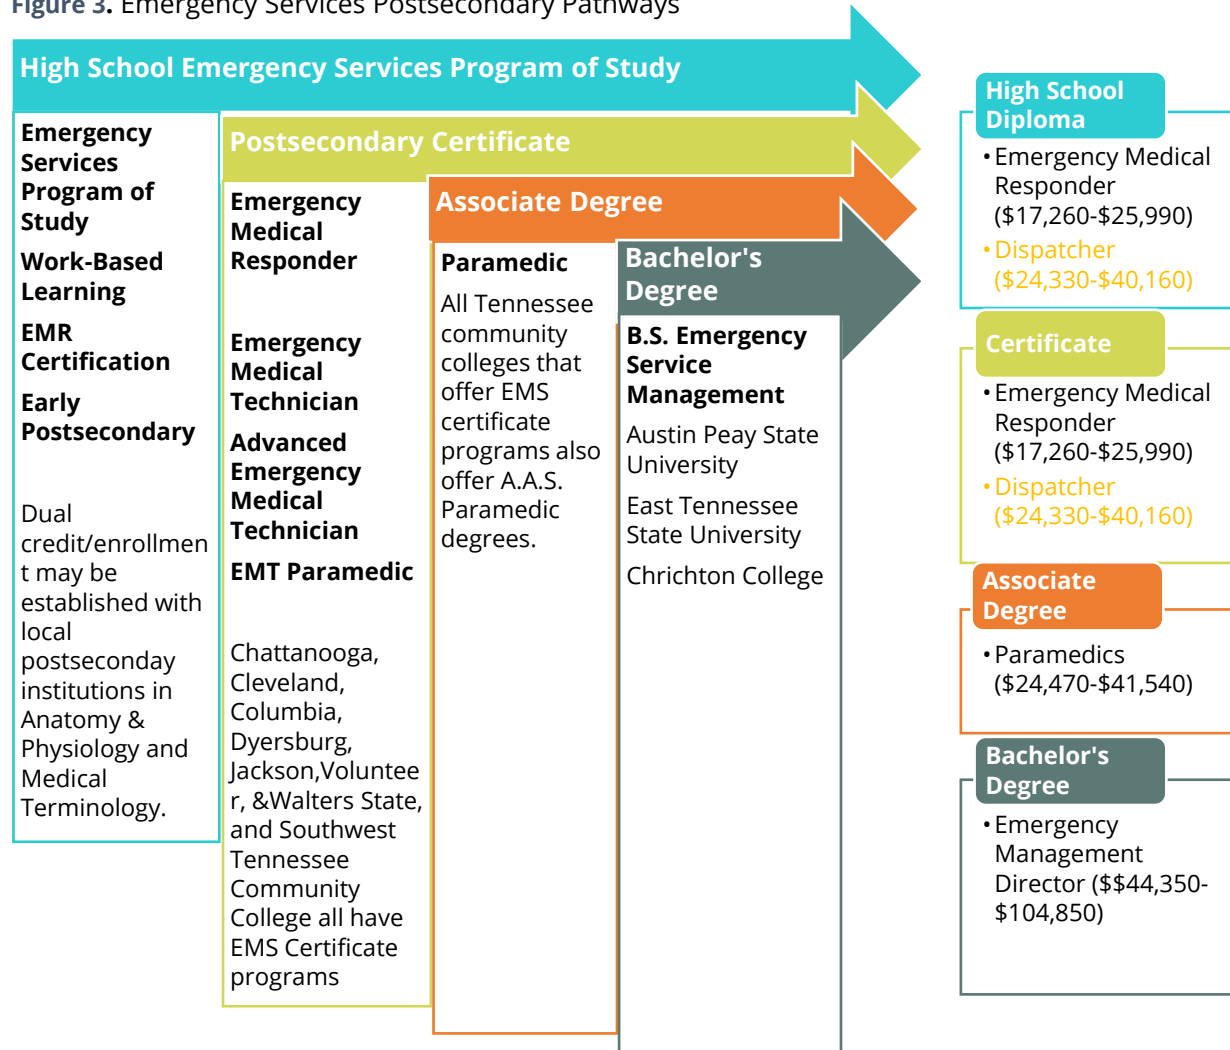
Figure 3. Emergency Services Postsecondary Pathways

High School Emergency Services Program of Study

Emergency Services Program of Study

Work-Based Learning

EMR Certification

Early Postsecondary

Dual credit/enrollment may be established with local postseconday institutions in Anatomy & Physiology and Medical Terminology.

Postsecondary Certificate

Emergency Medical Responder

Emergency Medical Technician

Advanced Emergency Medical Technician

EMT Paramedic

Chattanooga, Cleveland, Columbia, Dyersburg, Jackson,Volunteer, &Walters State, and Southwest Tennessee Community College all have EMS Certificate programs

Associate Degree

Paramedic

All Tennessee community colleges that offer EMS certificate programs also offer A.A.S. Paramedic degrees.

Bachelor's Degree

B.S. Emergency Service Management

Austin Peay State University

East Tennessee State University

Chrichton College

High School Diploma

• Emergency Medical Responder ($17,260-$25,990)
• Dispatcher ($24,330-$40,160)

Certificate

• Emergency Medical Responder ($17,260-$25,990)
• Dispatcher ($24,330-$40,160)

Associate Degree

• Paramedics ($24,470-$41,540)

Bachelor's Degree

• Emergency Management Director ($$44,350-$104,850)